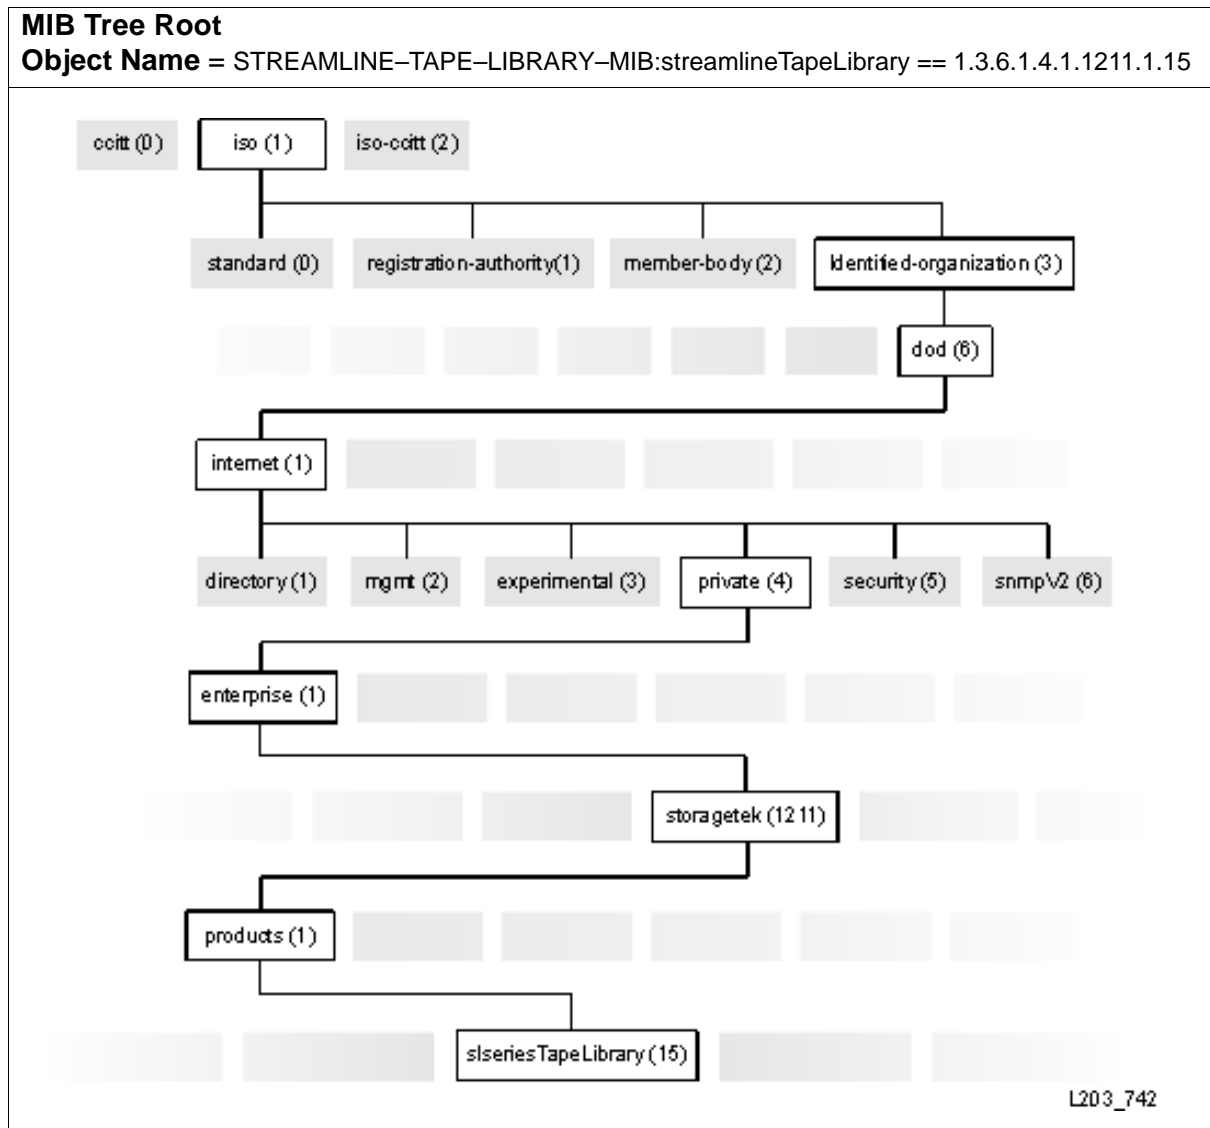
**MIB Tree Root**
**Object Name** = STREAMLINE–TAPE–LIBRARY–MIB:streamlineTapeLibrary == 1.3.6.1.4.1.1211.1.15

ccitt (0)
iso (1)
iso-ccitt (2)

standard (0)
registration-authority(1)
member-body (2)
Identified-organization (3)

dod (6)

internet (1)

directory (1)
mgmt (2)
experimental (3)
private (4)
security (5)
snmpV2 (6)

enterprise (1)

storagetek (1211)

products (1)

slseriesTapeLibrary (15)

L203_742